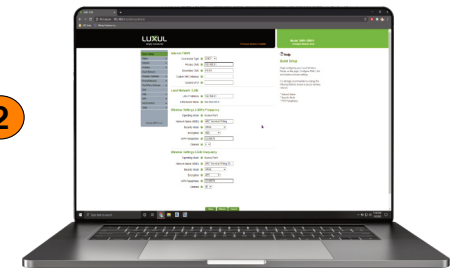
2

LUXUL

Internet WAN

Connection Type
Primary DNS
Secondary DNS
Clone MAC Address
Hostname

Local Network / LAN
LAN IP Address
Subnet Mask

Wireless Settings 2.4 GHz Frequency
Operating Mode
Network Name (SSID)
Security Mode
Encryption
WPA Passphrase
Channel

Wireless Settings 5 GHz Frequency
Operating Mode
Network Name (SSID)
Security Mode
Encryption
WPA Passphrase
Channel

Quick Setup